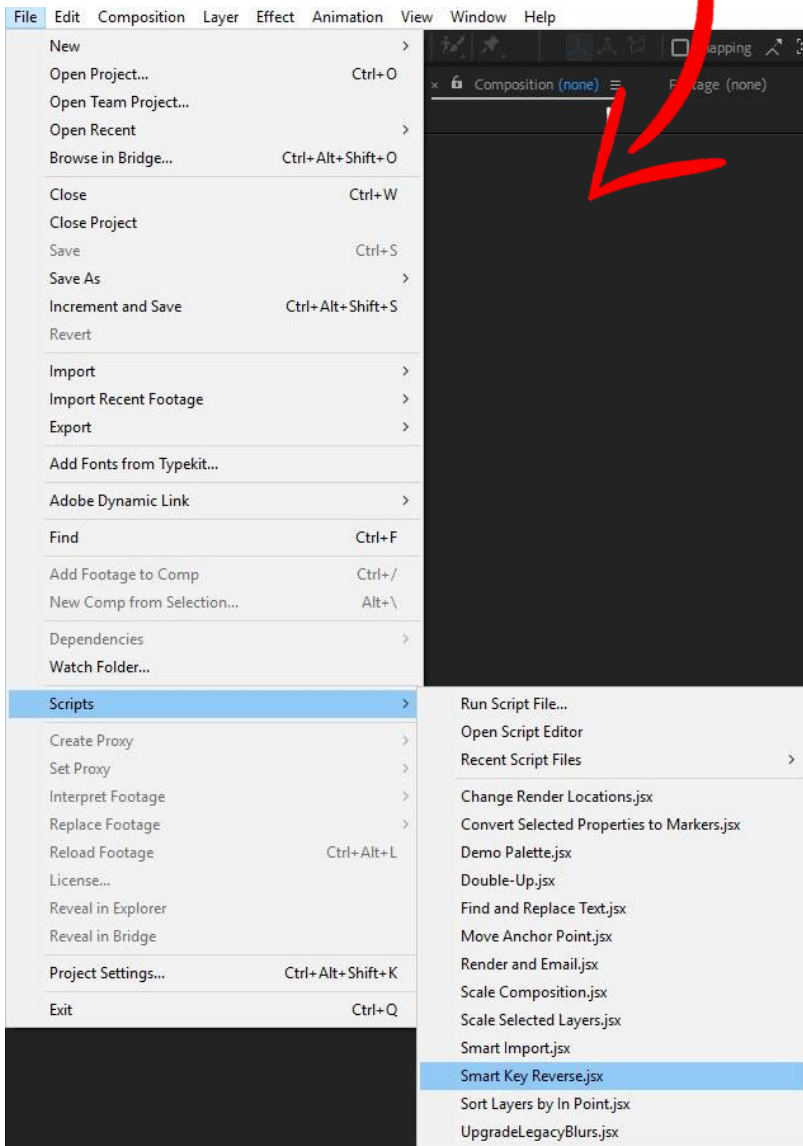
File Edit Composition Layer Effect Animation View Window Help

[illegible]apping

Composition (none) ≡ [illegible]tage (none)

New
Open Project... Ctrl+O
Open Team Project...
Open Recent
Browse in Bridge... Ctrl+Alt+Shift+O

Close Ctrl+W
Close Project
Save Ctrl+S
Save As
Increment and Save Ctrl+Alt+Shift+S
Revert

Import
Import Recent Footage
Export

Add Fonts from Typekit...

Adobe Dynamic Link

Find Ctrl+F

Add Footage to Comp Ctrl+/
New Comp from Selection... Alt+\

Dependencies
Watch Folder...

Scripts

Create Proxy
Set Proxy
Interpret Footage
Replace Footage
Reload Footage Ctrl+Alt+L
License...
Reveal in Explorer
Reveal in Bridge

Project Settings... Ctrl+Alt+Shift+K

Exit Ctrl+Q

Run Script File...
Open Script Editor
Recent Script Files

Change Render Locations.jsx
Convert Selected Properties to Markers.jsx
Demo Palette.jsx
Double-Up.jsx
Find and Replace Text.jsx
Move Anchor Point.jsx
Render and Email.jsx
Scale Composition.jsx
Scale Selected Layers.jsx
Smart Import.jsx
Smart Key Reverse.jsx
Sort Layers by In Point.jsx
UpgradeLegacyBlurs.jsx